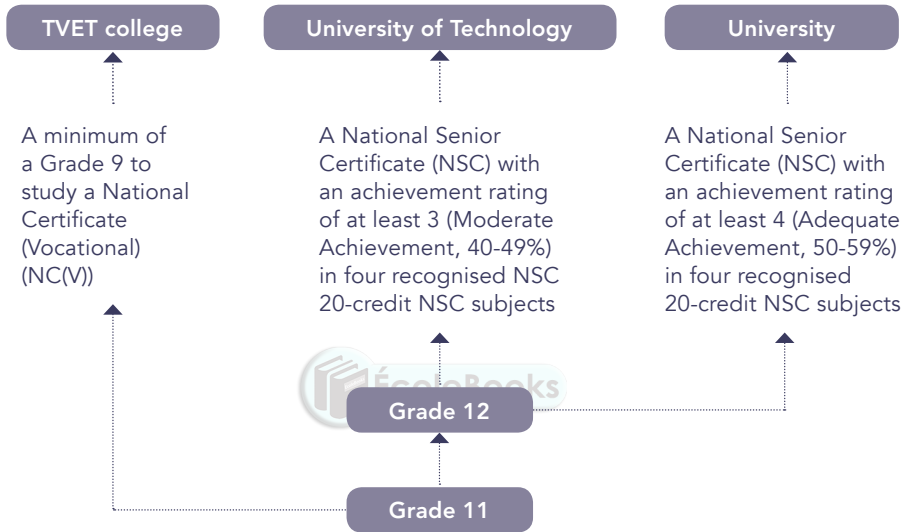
TVET college

University of Technology

University

A minimum of a Grade 9 to study a National Certificate (Vocational) (NC(V))

A National Senior Certificate (NSC) with an achievement rating of at least 3 (Moderate Achievement, 40-49%) in four recognised NSC 20-credit NSC subjects

A National Senior Certificate (NSC) with an achievement rating of at least 4 (Adequate Achievement, 50-59%) in four recognised 20-credit NSC subjects

EcoleBooks

Grade 12

Grade 11